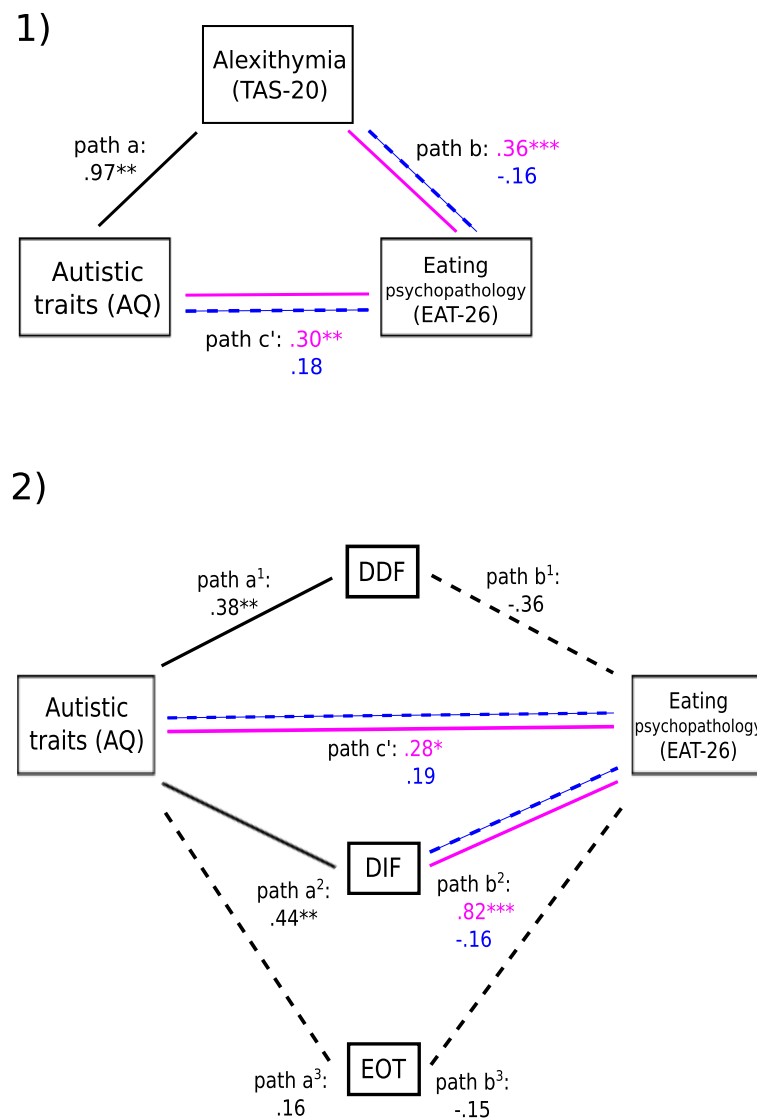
1)

Alexithymia (TAS-20)

path a: .97**

path b: .36*** -.16

Autistic traits (AQ)

Eating psychopathology (EAT-26)

path c': .30** .18

2)

DDF

path a$^1$: .38**

path b$^1$: -.36

Autistic traits (AQ)

Eating psychopathology (EAT-26)

path c': .28* .19

DIF

path a$^2$: .44**

path b$^2$: .82*** -.16

EOT

path a$^3$: .16

path b$^3$: -.15